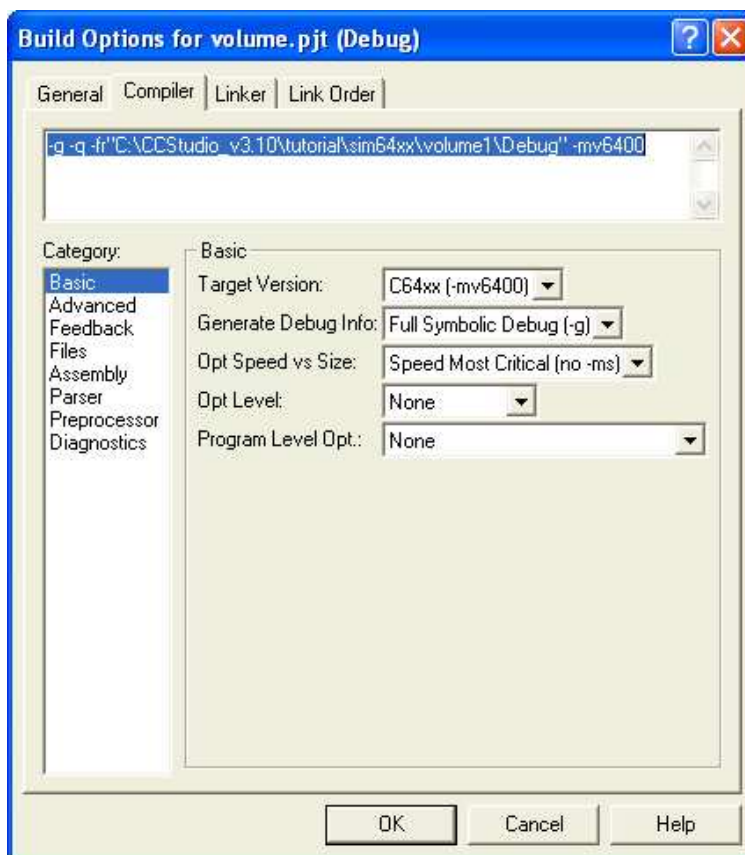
Build Options for volume.pjt (Debug)

General | Compiler | Linker | Link Order

-g -q -fr"C:\CCStudio_v3.10\tutorial\sim64xx\volume1\Debug" -mv6400

Category:
Basic
Advanced
Feedback
Files
Assembly
Parser
Preprocessor
Diagnostics

Basic
Target Version: C64xx (-mv6400)
Generate Debug Info: Full Symbolic Debug (-g)
Opt Speed vs Size: Speed Most Critical (no -ms)
Opt Level: None
Program Level Opt.: None

OK | Cancel | Help